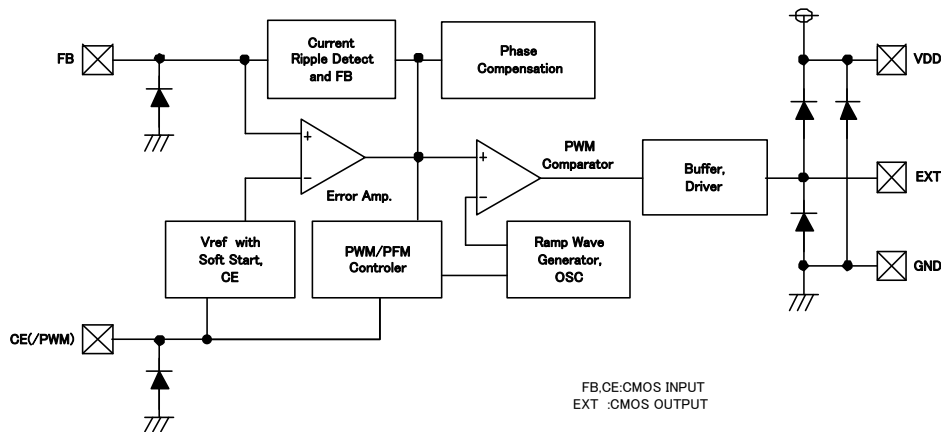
FB

Current Ripple Detect and FB

Phase Compensation

VDD

+

−

Error Amp.

+

−

PWM Comparator

Buffer, Driver

EXT

Vref with Soft Start, CE

PWM/PFM Controler

Ramp Wave Generator, OSC

GND

CE(/PWM)

FB,CE:CMOS INPUT
EXT :CMOS OUTPUT